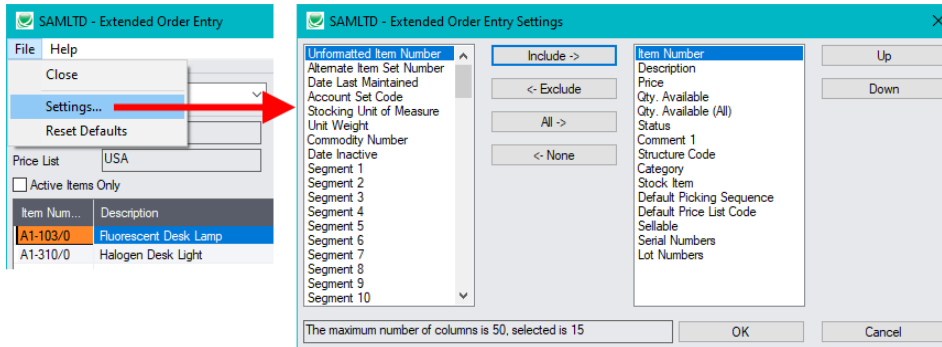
SAMLTD - Extended Order Entry

File Help

Close

Settings...

Reset Defaults

Price List USA

Active Items Only

| Item Num... | Description |
|---|---|
| A1-103/0 | Fluorescent Desk Lamp |
| A1-310/0 | Halogen Desk Light |

SAMLTD - Extended Order Entry Settings

Unformatted Item Number
Alternate Item Set Number
Date Last Maintained
Account Set Code
Stocking Unit of Measure
Unit Weight
Commodity Number
Date Inactive
Segment 1
Segment 2
Segment 3
Segment 4
Segment 5
Segment 6
Segment 7
Segment 8
Segment 9
Segment 10

Include ->

<- Exclude

All ->

<- None

Item Number
Description
Price
Qty. Available
Qty. Available (All)
Status
Comment 1
Structure Code
Category
Stock Item
Default Picking Sequence
Default Price List Code
Sellable
Serial Numbers
Lot Numbers

Up

Down

The maximum number of columns is 50, selected is 15

OK

Cancel